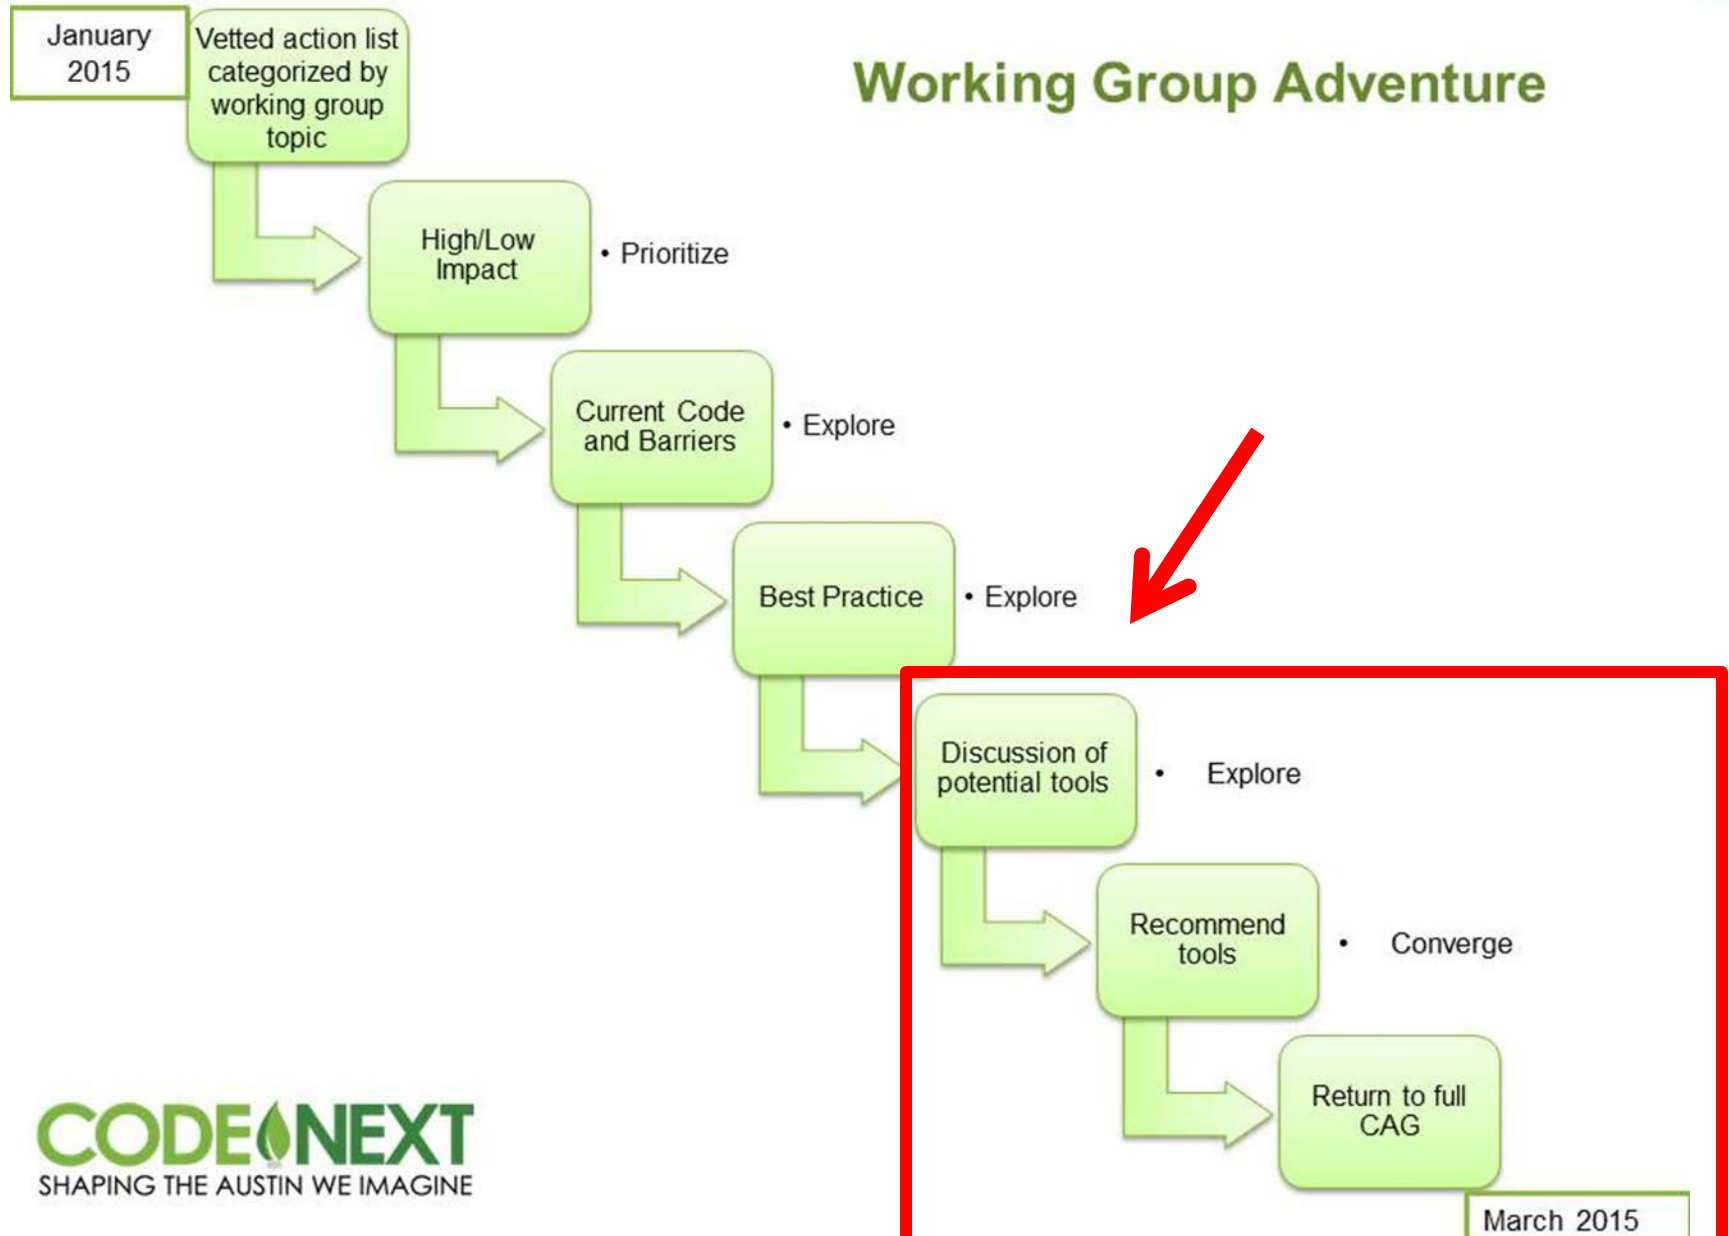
January 2015

Vetted action list categorized by working group topic

Working Group Adventure

High/Low Impact

• Prioritize

Current Code and Barriers

• Explore

Best Practice

• Explore

Discussion of potential tools

• Explore

Recommend tools

• Converge

Return to full CAG

March 2015

CODE NEXT
SHAPING THE AUSTIN WE IMAGINE